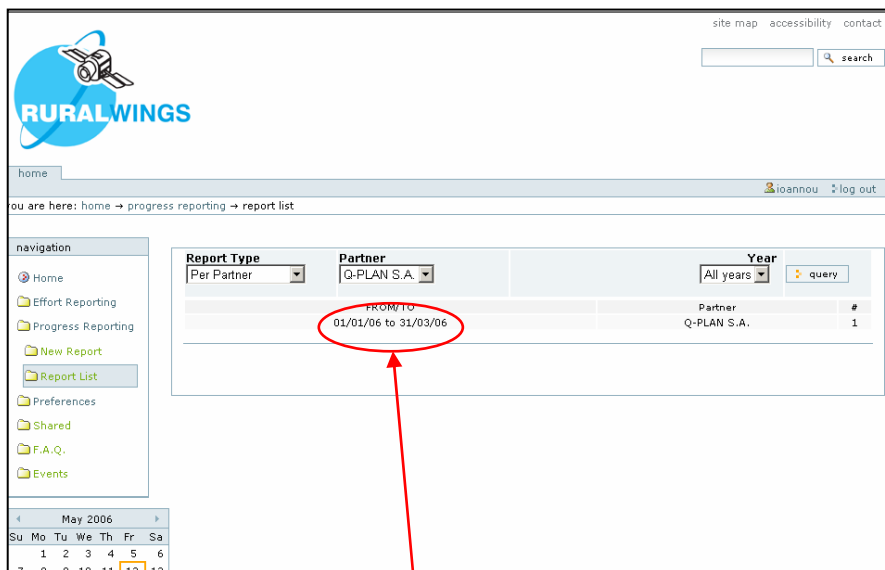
site map accessibility contact

search

RURALWINGS

home

ioannou log out

ou are here: home → progress reporting → report list

navigation

Home

Effort Reporting

Progress Reporting

New Report

Report List

Preferences

Shared

F.A.Q.

Events

Report Type
Per Partner

Partner
Q-PLAN S.A.

Year
All years

query

| FROM/TO | Partner | # |
|---|---|---|
| 01/01/06 to 31/03/06 | Q-PLAN S.A. | 1 |

May 2006

| Su | Mo | Tu | We | Th | Fr | Sa |
|---|---|---|---|---|---|---|
| | 1 | 2 | 3 | 4 | 5 | 6 |
| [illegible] | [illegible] | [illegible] | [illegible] | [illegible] | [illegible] | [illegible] |